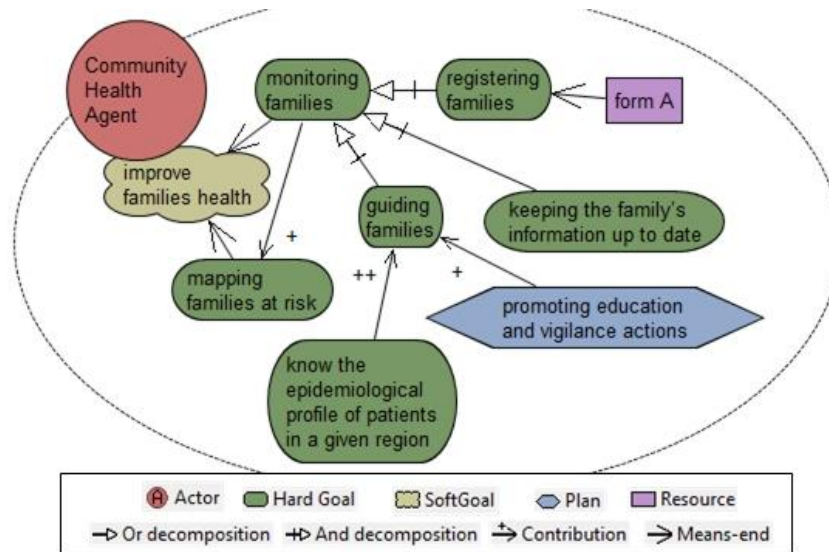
Community Health Agent

monitoring families

registering families

form A

improve families health

guiding families

keeping the family's information up to date

+

mapping families at risk

++

+

promoting education and vigilance actions

know the epidemiological profile of patients in a given region

Actor Hard Goal SoftGoal Plan Resource

Or decomposition And decomposition Contribution Means-end